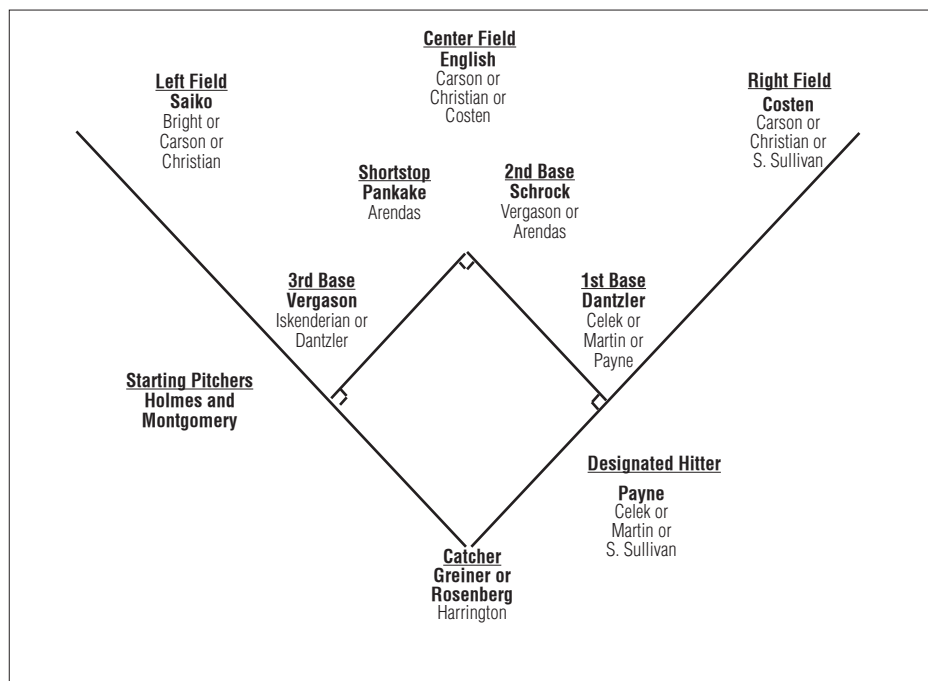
Center Field
English
Carson or Christian or Costen

Left Field
Saiko
Bright or Carson or Christian

Right Field
Costen
Carson or Christian or S. Sullivan

Shortstop
Pankake
Arendas

2nd Base
Schrock
Vergason or Arendas

3rd Base
Vergason
Iskenderian or Dantzler

1st Base
Dantzler
Celek or Martin or Payne

Starting Pitchers
Holmes and Montgomery

Designated Hitter

Payne
Celek or Martin or S. Sullivan

Catcher
Greiner or Rosenberg
Harrington